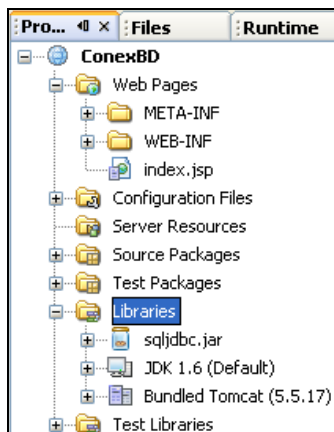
Pro... ◀ × Files Runtime

ConexBD
Web Pages
META-INF
WEB-INF
index.jsp
Configuration Files
Server Resources
Source Packages
Test Packages
Libraries
sqljdbc.jar
JDK 1.6 (Default)
Bundled Tomcat (5.5.17)
Test Libraries